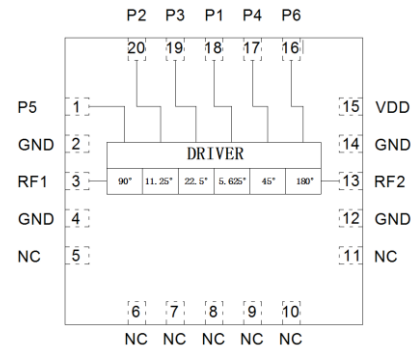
P2 P3 P1 P4 P6

20 19 18 17 16

P5 1

GND 2

RF1 3

GND 4

NC 5

15 VDD

14 GND

13 RF2

12 GND

11 NC

DRIVER

| 90° | 11.25° | 22.5° | 5.625° | 45° | 180° |
|---|---|---|---|---|---|

6 7 8 9 10

NC NC NC NC NC